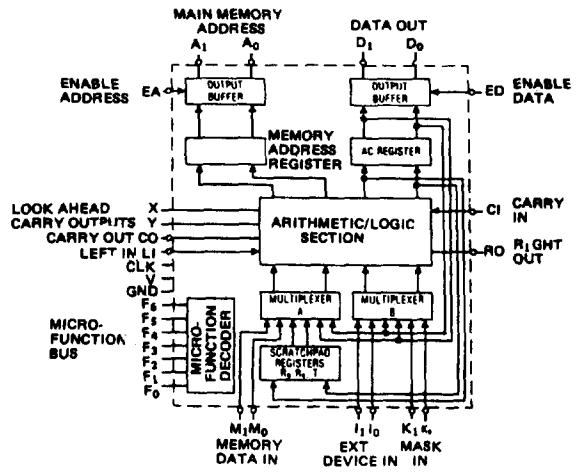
MAIN MEMORY ADDRESS
$A_1$ $A_0$

DATA OUT
$D_1$ $D_0$

ENABLE ADDRESS EA

OUTPUT BUFFER

OUTPUT BUFFER

ED ENABLE DATA

MEMORY ADDRESS REGISTER

AC REGISTER

LOOK AHEAD CARRY OUTPUTS X Y

CARRY OUT CO

LEFT IN LI

CLK

V

GND

ARITHMETIC/LOGIC SECTION

CI CARRY IN

RO RIGHT OUT

MICRO-FUNCTION BUS

$F_6$ $F_5$ $F_4$ $F_3$ $F_2$ $F_1$ $F_0$

MICRO-FUNCTION DECODER

MULTIPLEXER A

MULTIPLEXER B

SCRATCHPAD REGISTERS $R_0$ $R_n$ T

$M_1$ $M_0$
MEMORY DATA IN

$I_1$ $I_0$
EXT DEVICE IN

$K_1$ $K_0$
MASK IN